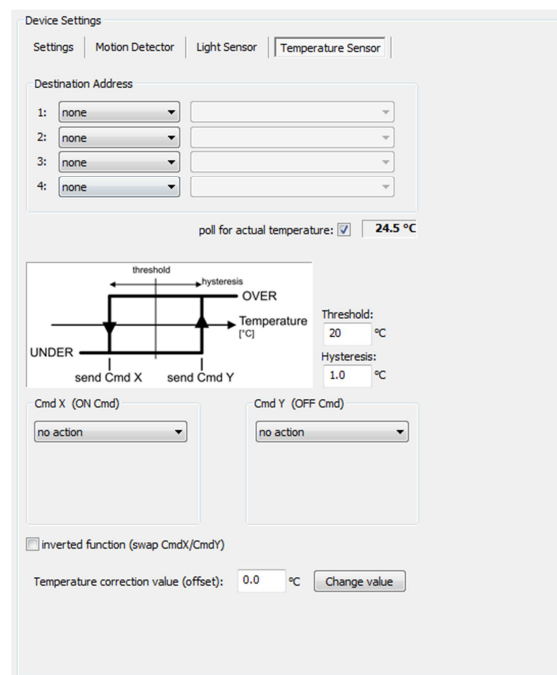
Device Settings

Settings | Motion Detector | Light Sensor | Temperature Sensor

Destination Address

1: none
2: none
3: none
4: none

poll for actual temperature: 24.5 °C

threshold
hysteresis
OVER
Temperature [°C]
UNDER
send Cmd X
send Cmd Y

Threshold:
20 °C
Hysteresis:
1.0 °C

Cmd X (ON Cmd)
no action

Cmd Y (OFF Cmd)
no action

inverted function (swap CmdX/CmdY)

Temperature correction value (offset): 0.0 °C Change value